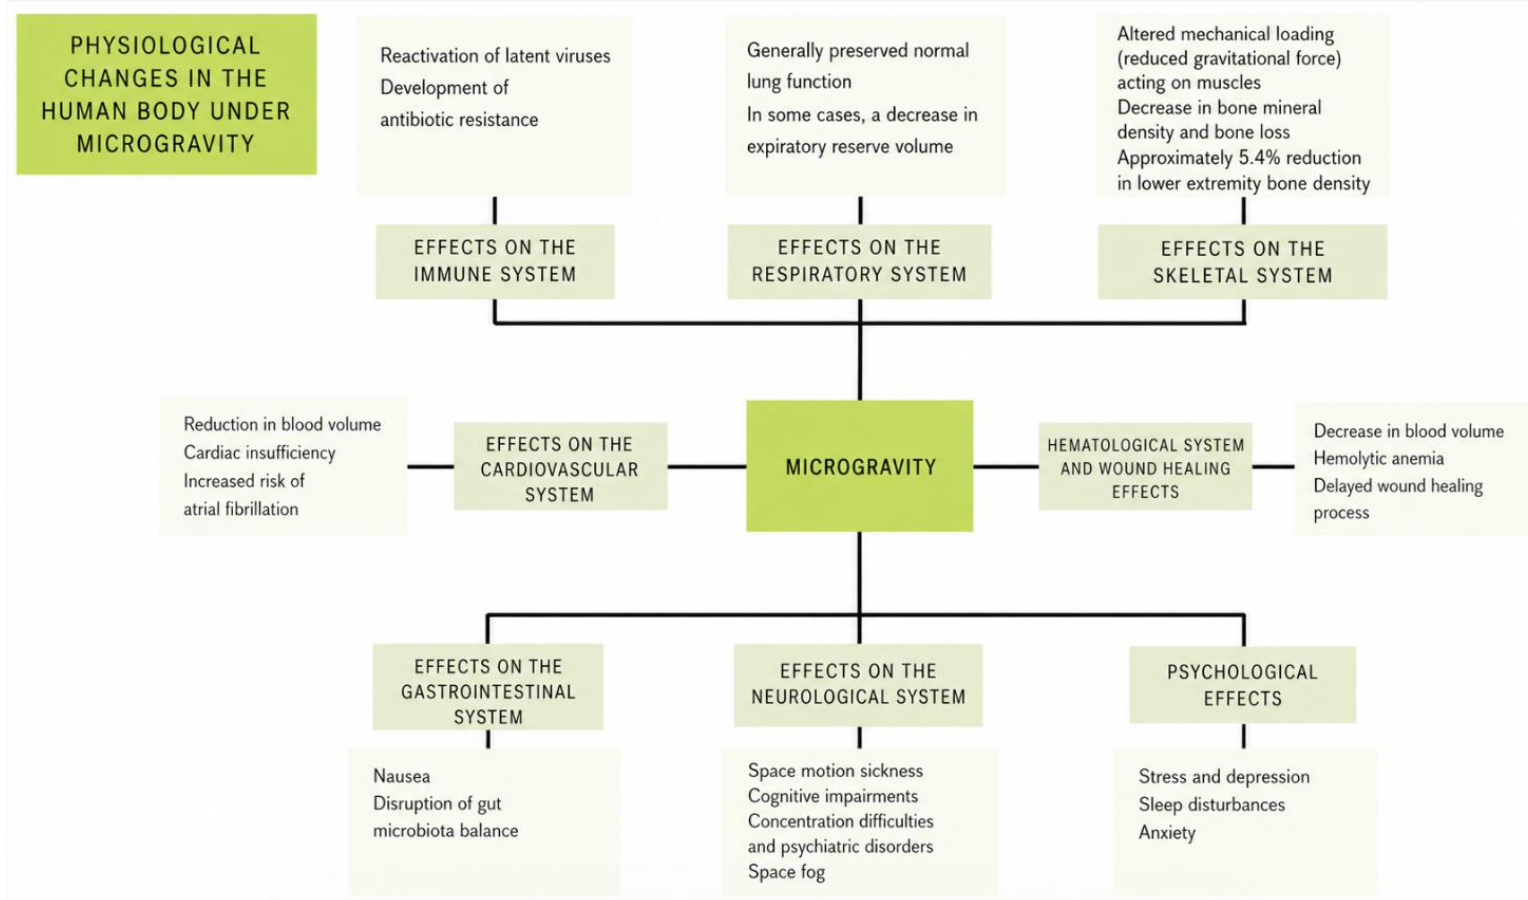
PHYSIOLOGICAL CHANGES IN THE HUMAN BODY UNDER MICROGRAVITY

Reactivation of latent viruses
Development of antibiotic resistance

EFFECTS ON THE IMMUNE SYSTEM

Generally preserved normal lung function
In some cases, a decrease in expiratory reserve volume

EFFECTS ON THE RESPIRATORY SYSTEM

Altered mechanical loading (reduced gravitational force) acting on muscles
Decrease in bone mineral density and bone loss
Approximately 5.4% reduction in lower extremity bone density

EFFECTS ON THE SKELETAL SYSTEM

Reduction in blood volume
Cardiac insufficiency
Increased risk of atrial fibrillation

EFFECTS ON THE CARDIOVASCULAR SYSTEM

MICROGRAVITY

HEMATOLOGICAL SYSTEM AND WOUND HEALING EFFECTS

Decrease in blood volume
Hemolytic anemia
Delayed wound healing process

EFFECTS ON THE GASTROINTESTINAL SYSTEM

Nausea
Disruption of gut microbiota balance

EFFECTS ON THE NEUROLOGICAL SYSTEM

Space motion sickness
Cognitive impairments
Concentration difficulties and psychiatric disorders
Space fog

PSYCHOLOGICAL EFFECTS

Stress and depression
Sleep disturbances
Anxiety